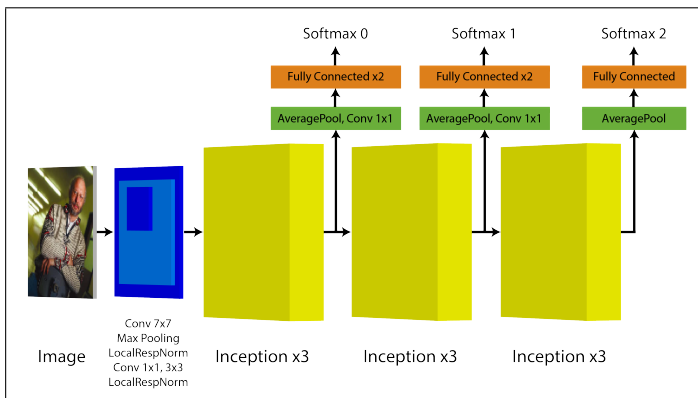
Softmax 0

Fully Connected x2

AveragePool, Conv 1x1

Softmax 1

Fully Connected x2

AveragePool, Conv 1x1

Softmax 2

Fully Connected

AveragePool

Image

Conv 7x7
Max Pooling
LocalRespNorm
Conv 1x1, 3x3
LocalRespNorm

Inception x3

Inception x3

Inception x3